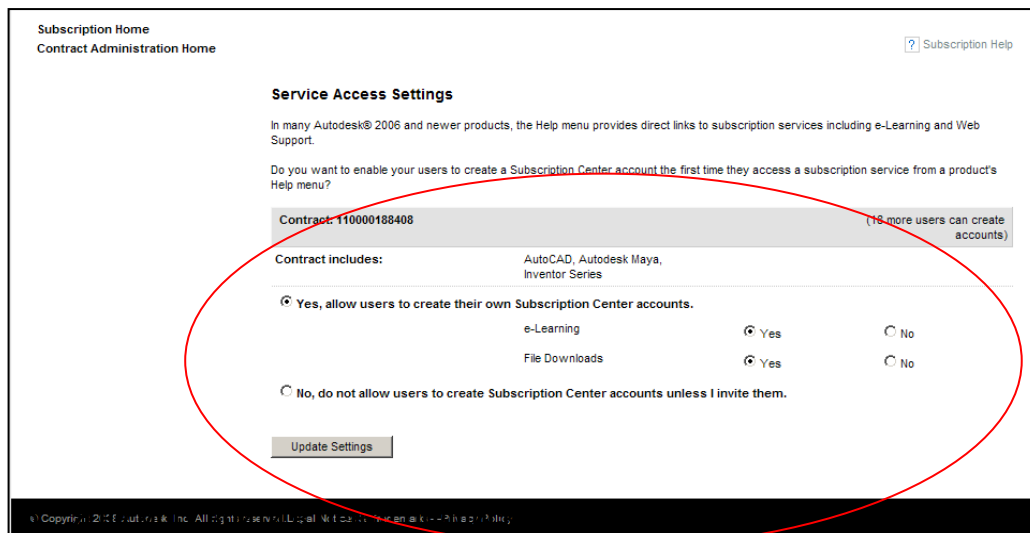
Subscription Home
Contract Administration Home

? Subscription Help

Service Access Settings

In many Autodesk® 2006 and newer products, the Help menu provides direct links to subscription services including e-Learning and Web Support.

Do you want to enable your users to create a Subscription Center account the first time they access a subscription service from a product's Help menu?

Contract: 110000188408

(18 more users can create accounts)

Contract includes: AutoCAD, Autodesk Maya, Inventor Series

Yes, allow users to create their own Subscription Center accounts.

e-Learning Yes No

File Downloads Yes No

No, do not allow users to create Subscription Center accounts unless I invite them.

Update Settings

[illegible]